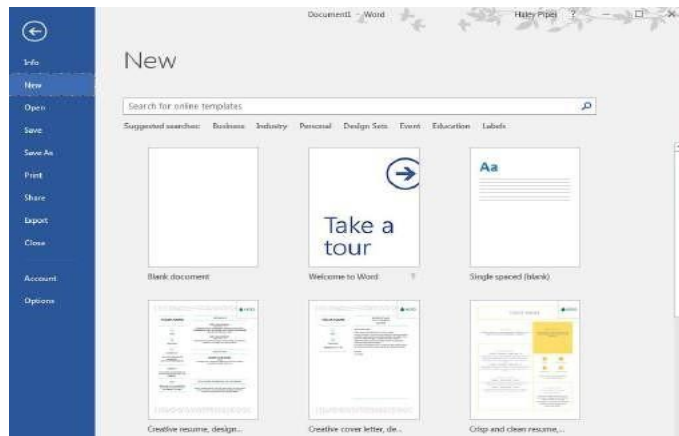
Document1 - Word

Haley Piper ?

Info
New
Open
Save
Save As
Print
Share
Export
Close
Account
Options

New

Search for online templates

Suggested searches: Business Industry Personal Design Sets Event Education Labels

Take a tour

Aa

Blank document

Welcome to Word

Single spaced (blank)

Creative resume, design...

Creative cover letter, de...

Crisp and clean resume,...